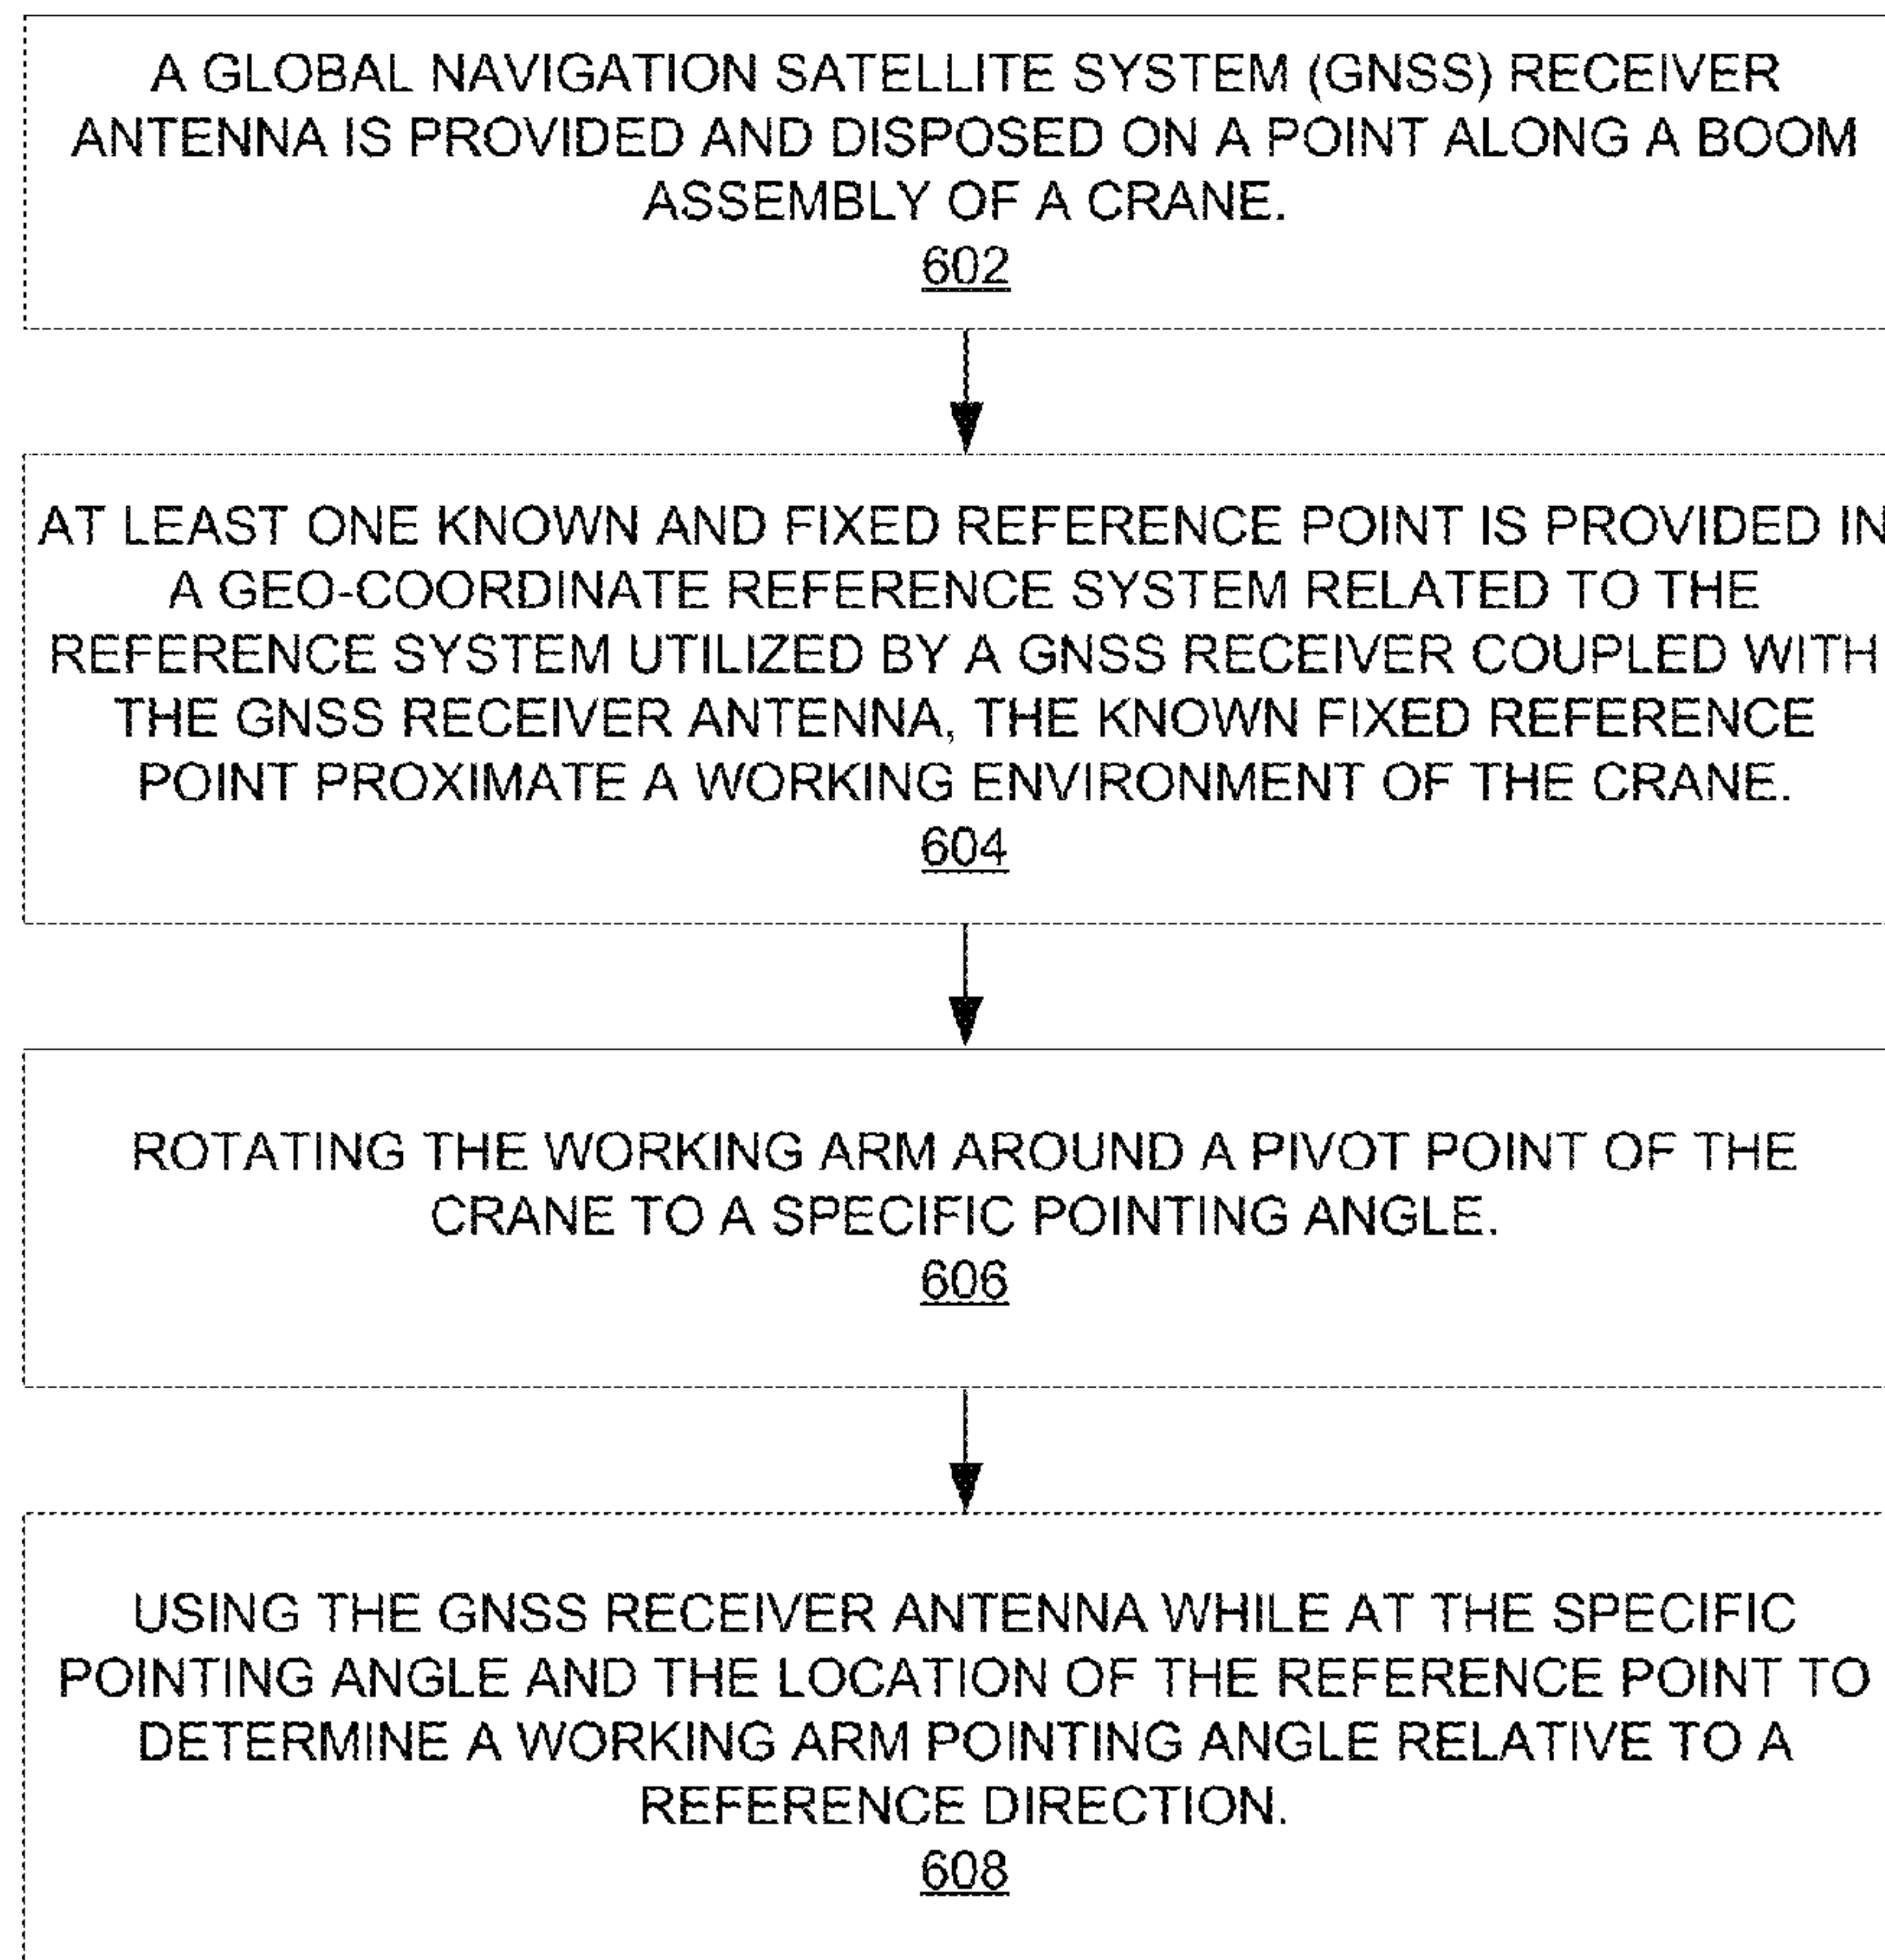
A GLOBAL NAVIGATION SATELLITE SYSTEM (GNSS) RECEIVER ANTENNA IS PROVIDED AND DISPOSED ON A POINT ALONG A BOOM ASSEMBLY OF A CRANE.
602

AT LEAST ONE KNOWN AND FIXED REFERENCE POINT IS PROVIDED IN A GEO-COORDINATE REFERENCE SYSTEM RELATED TO THE REFERENCE SYSTEM UTILIZED BY A GNSS RECEIVER COUPLED WITH THE GNSS RECEIVER ANTENNA, THE KNOWN FIXED REFERENCE POINT PROXIMATE A WORKING ENVIRONMENT OF THE CRANE.
604

ROTATING THE WORKING ARM AROUND A PIVOT POINT OF THE CRANE TO A SPECIFIC POINTING ANGLE.
606

USING THE GNSS RECEIVER ANTENNA WHILE AT THE SPECIFIC POINTING ANGLE AND THE LOCATION OF THE REFERENCE POINT TO DETERMINE A WORKING ARM POINTING ANGLE RELATIVE TO A REFERENCE DIRECTION.
608